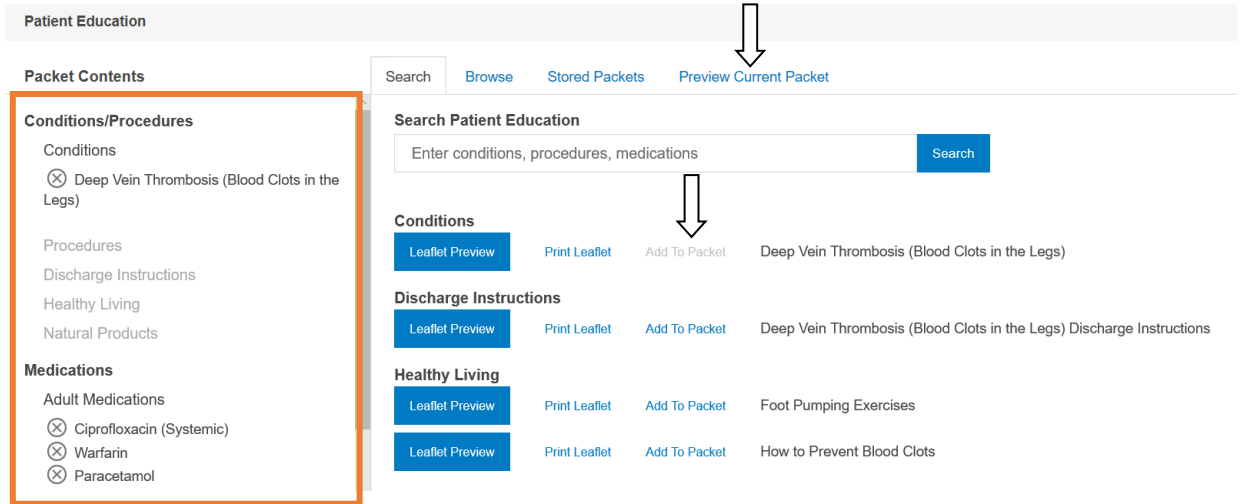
Patient Education

Packet Contents

Conditions/Procedures

Conditions

ⓧ Deep Vein Thrombosis (Blood Clots in the Legs)

Procedures

Discharge Instructions

Healthy Living

Natural Products

Medications

Adult Medications

ⓧ Ciprofloxacin (Systemic)

ⓧ Warfarin

ⓧ Paracetamol

Search Browse Stored Packets Preview Current Packet

Search Patient Education

Enter conditions, procedures, medications Search

Conditions

Leaflet Preview Print Leaflet Add To Packet Deep Vein Thrombosis (Blood Clots in the Legs)

Discharge Instructions

Leaflet Preview Print Leaflet Add To Packet Deep Vein Thrombosis (Blood Clots in the Legs) Discharge Instructions

Healthy Living

Leaflet Preview Print Leaflet Add To Packet Foot Pumping Exercises

Leaflet Preview Print Leaflet Add To Packet How to Prevent Blood Clots